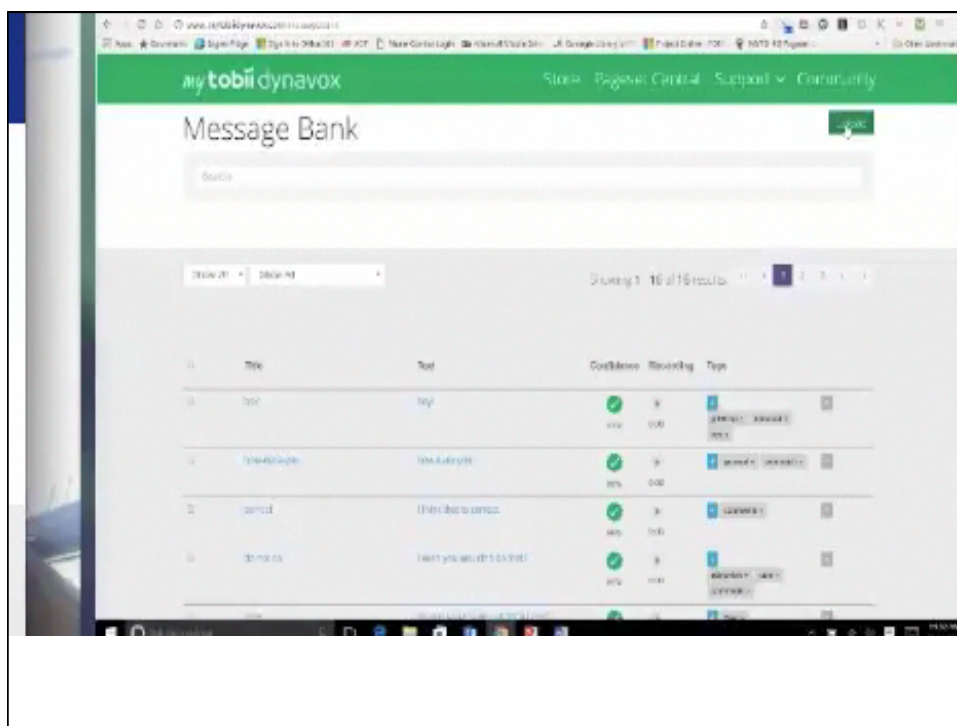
my tobii dynavox

Store Pageset Central Support Community

Message Bank

Search

Show 20 Show All

Showing 1 - 16 of 16 results

| | Title | Text | Confidence | Recording | Tags |
|---|---|---|---|---|---|
| | hey | hey! | | 0:00 | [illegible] |
| | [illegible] | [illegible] | | 0:00 | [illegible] |
| | correct | I think that is correct. | | 0:00 | comment |
| | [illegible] | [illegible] | | 0:00 | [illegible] |